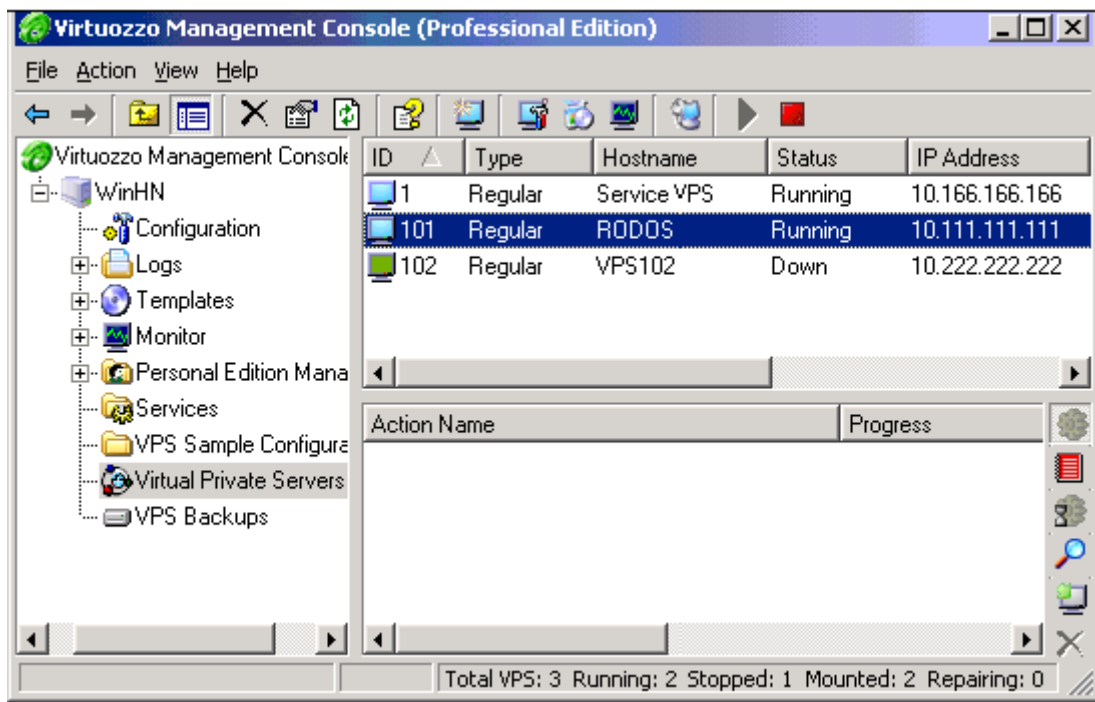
Virtuozzo Management Console (Professional Edition)

File Action View Help

Virtuozzo Management Console
WinHN
Configuration
Logs
Templates
Monitor
Personal Edition Mana
Services
VPS Sample Configura
Virtual Private Servers
VPS Backups

| ID | Type | Hostname | Status | IP Address |
|---|---|---|---|---|
| 1 | Regular | Service VPS | Running | 10.166.166.166 |
| 101 | Regular | RODOS | Running | 10.111.111.111 |
| 102 | Regular | VPS102 | Down | 10.222.222.222 |

| Action Name | Progress |
|---|---|

Total VPS: 3 Running: 2 Stopped: 1 Mounted: 2 Repairing: 0